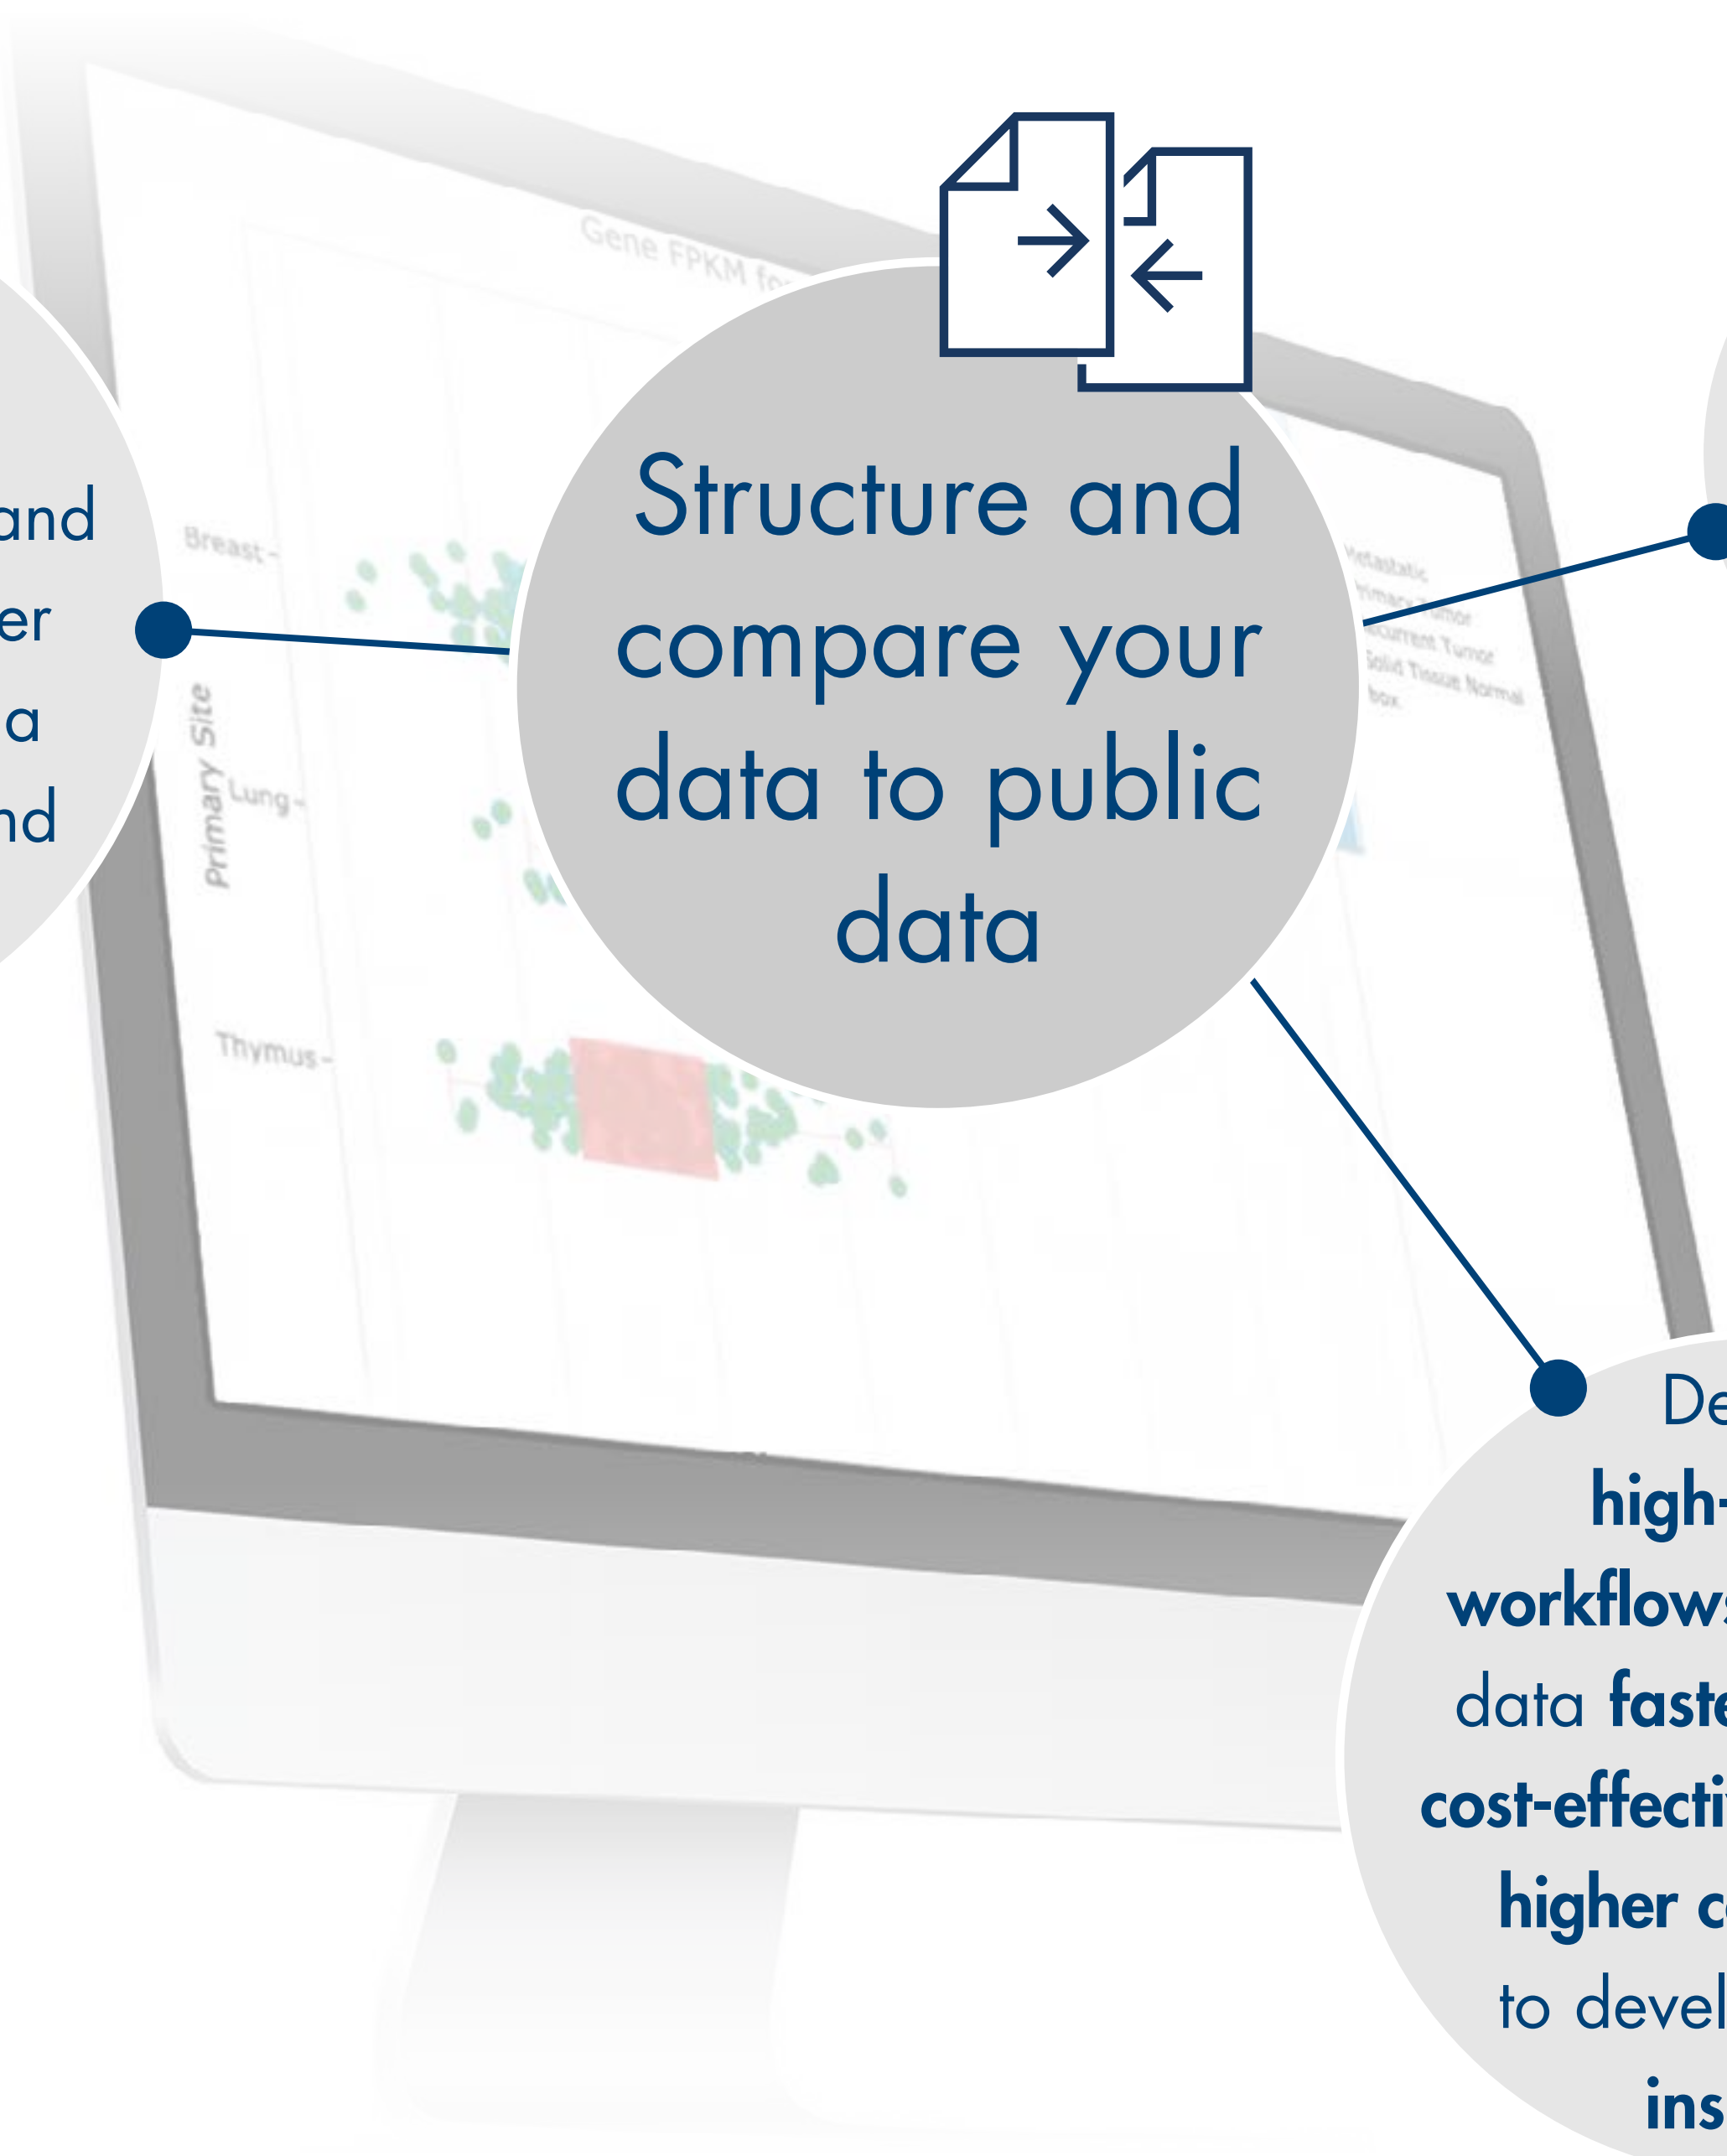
and
er
a
nd

Gene FPKM fo

Breast -
Primary Site
Lung -
Thymus -

Metastatic
Primary Tumor
Recurrent Tumor
Solid Tissue Normal
box

Structure and compare your data to public data

De
high-
workflows
data faste
cost-effecti
higher c
to devel
ins